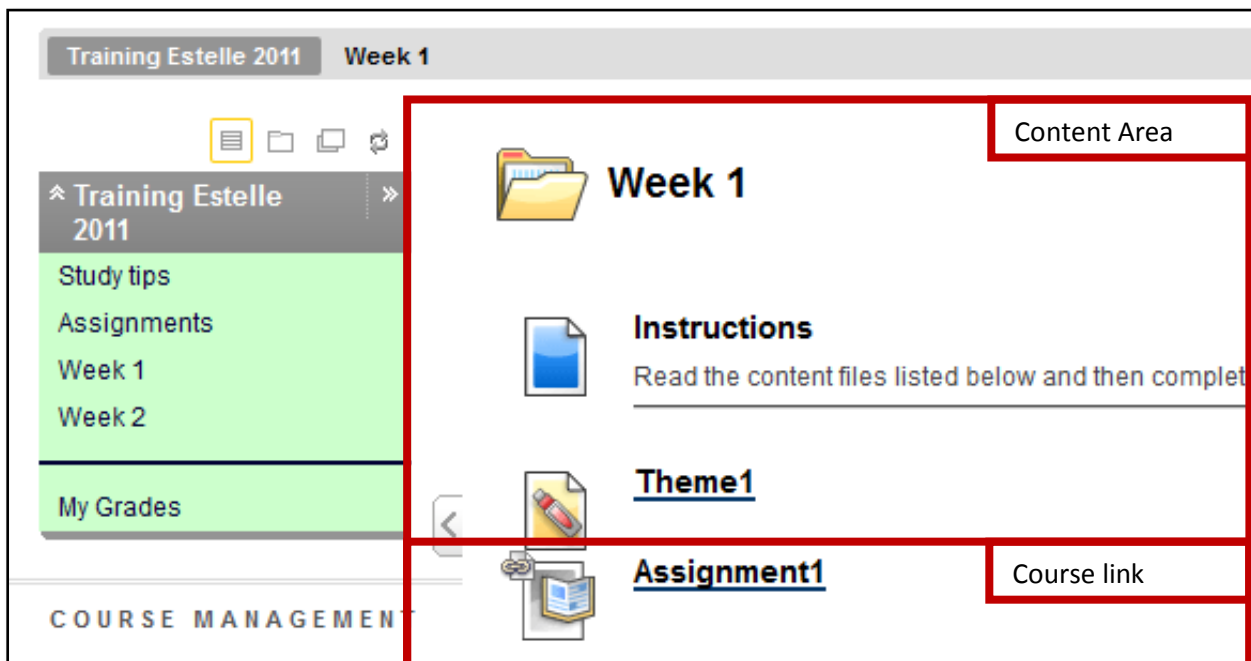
Training Estelle 2011 Week 1

Training Estelle 2011

Study tips

Assignments

Week 1

Week 2

My Grades

COURSE MANAGEMENT

Content Area

Week 1

Instructions

Read the content files listed below and then complet

Theme1

Assignment1

Course link